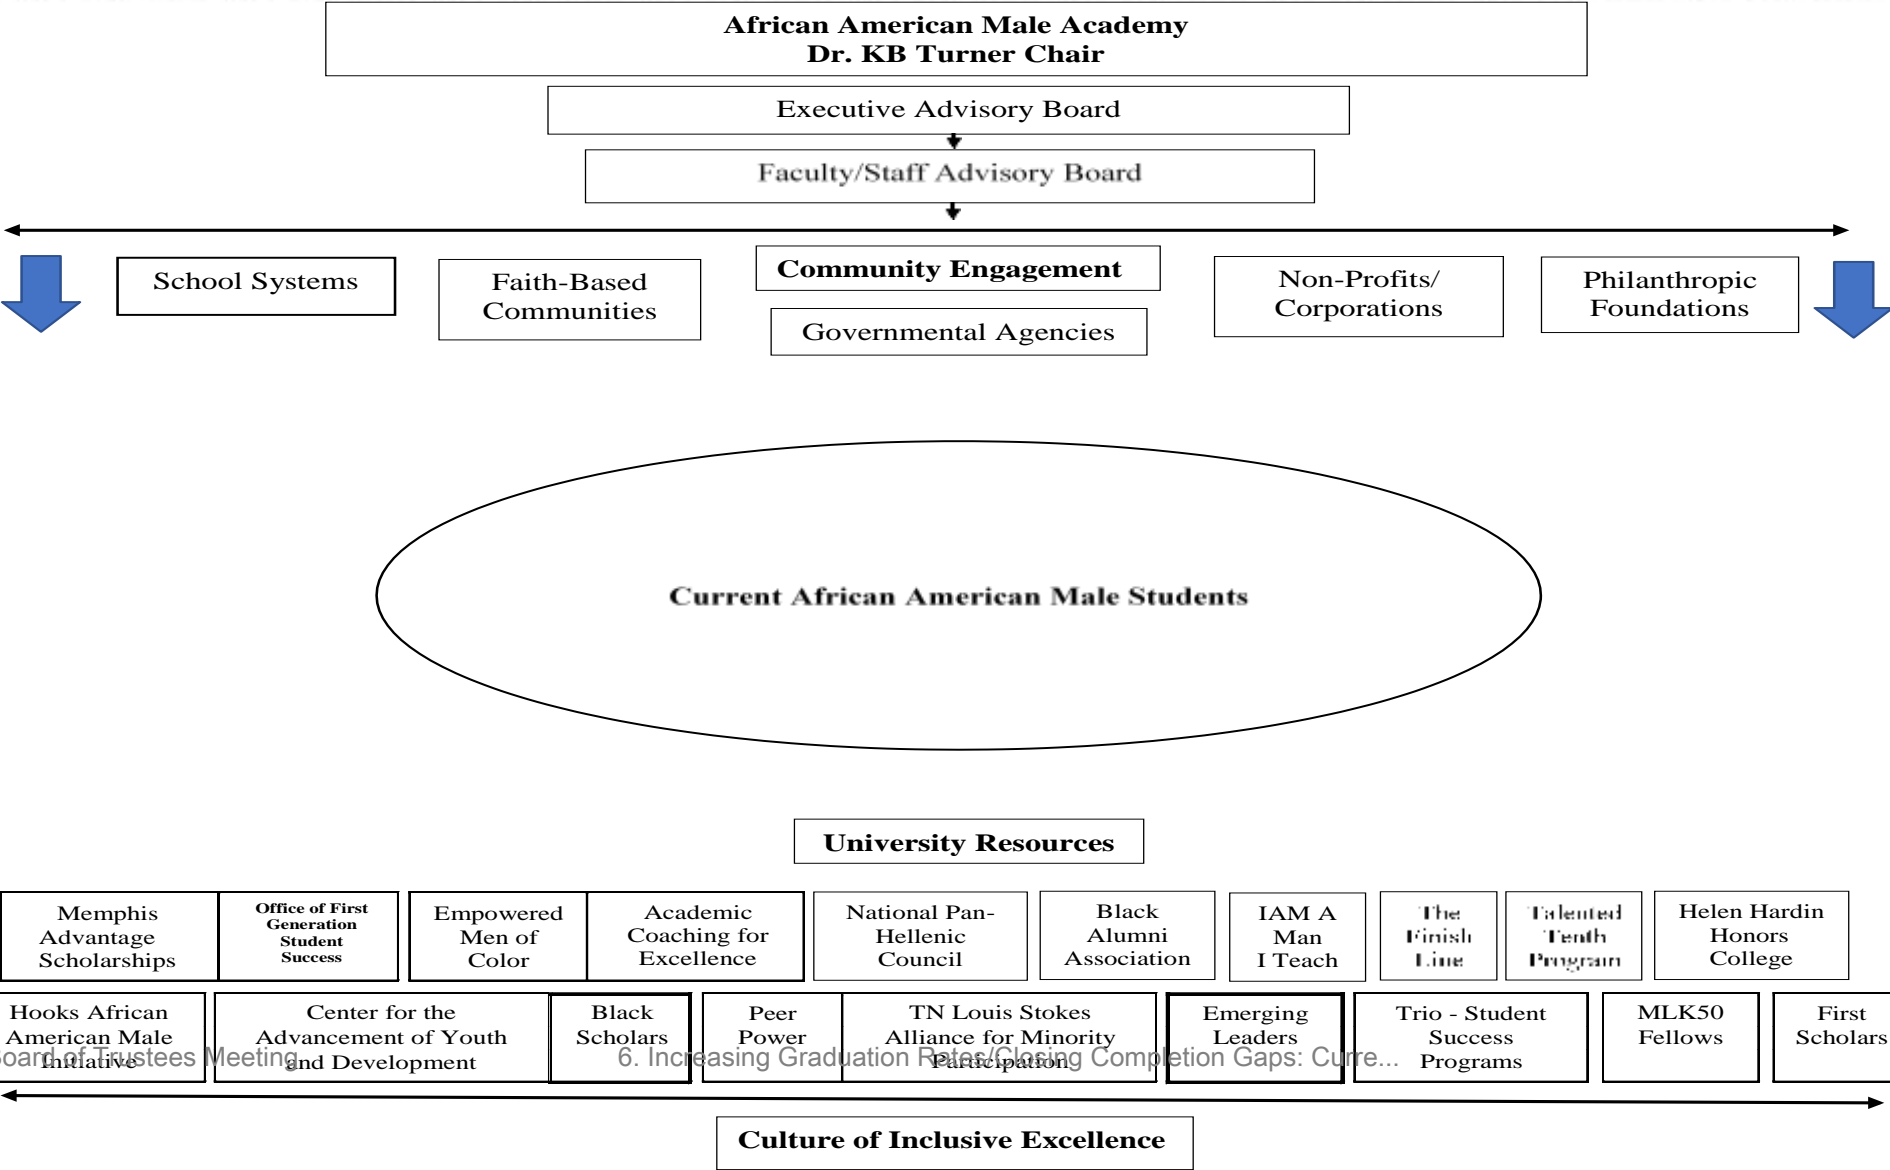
African American Male Academy
Dr. KB Turner Chair

Executive Advisory Board

Faculty/Staff Advisory Board

School Systems

Faith-Based Communities

Community Engagement

Governmental Agencies

Non-Profits/ Corporations

Philanthropic Foundations

Current African American Male Students

University Resources

Memphis Advantage Scholarships

Office of First Generation Student Success

Empowered Men of Color

Academic Coaching for Excellence

National Pan-Hellenic Council

Black Alumni Association

IAM A Man I Teach

The Finish Line

Talented Tenth Program

Helen Hardin Honors College

Hooks African American Male Initiative

Center for the Advancement of Youth and Development

Black Scholars

Peer Power

TN Louis Stokes Alliance for Minority Participation

Emerging Leaders

Trio - Student Success Programs

MLK50 Fellows

First Scholars

oard of Trustees Meeting

6. Increasing Graduation Rates/Closing Completion Gaps: Curre...

Culture of Inclusive Excellence